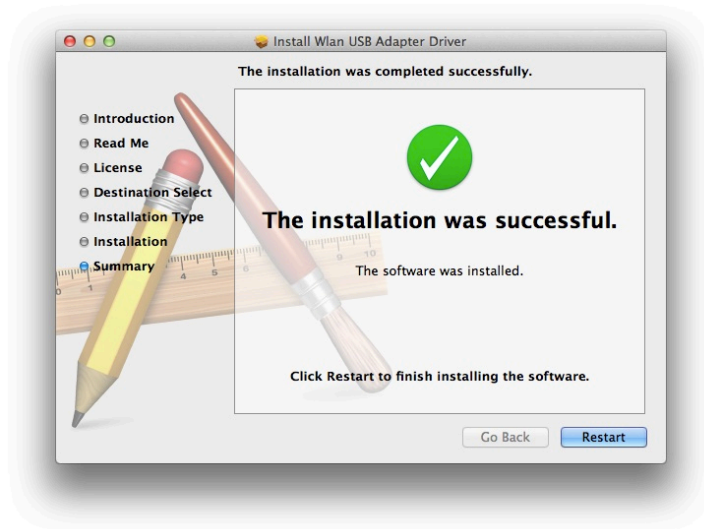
Install Wlan USB Adapter Driver

The installation was completed successfully.

Introduction
Read Me
License
Destination Select
Installation Type
Installation
Summary

The installation was successful.

The software was installed.

Click Restart to finish installing the software.

Go Back
Restart